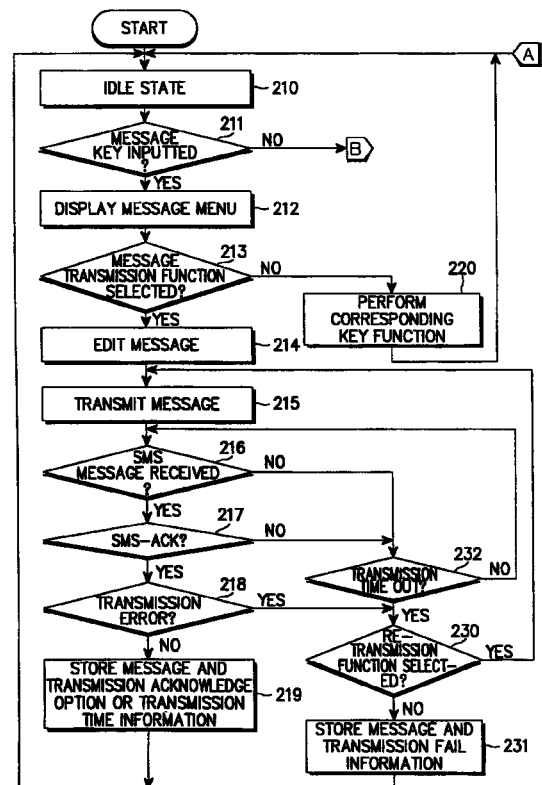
START

A

IDLE STATE 210

MESSAGE KEY INPUTTED? 211

NO

B

YES

DISPLAY MESSAGE MENU 212

MESSAGE TRANSMISSION FUNCTION SELECTED? 213

NO

220

PERFORM CORRESPONDING KEY FUNCTION

YES

EDIT MESSAGE 214

TRANSMIT MESSAGE 215

SMS MESSAGE RECEIVED? 216

NO

YES

SMS-ACK? 217

NO

YES

TRANSMISSION TIME OUT? 232

NO

TRANSMISSION ERROR? 218

YES

YES

NO

RE-TRANSMISSION FUNCTION SELECTED? 230

YES

STORE MESSAGE AND TRANSMISSION ACKNOWLEDGE OPTION OR TRANSMISSION TIME INFORMATION 219

NO

STORE MESSAGE AND TRANSMISSION FAIL INFORMATION 231